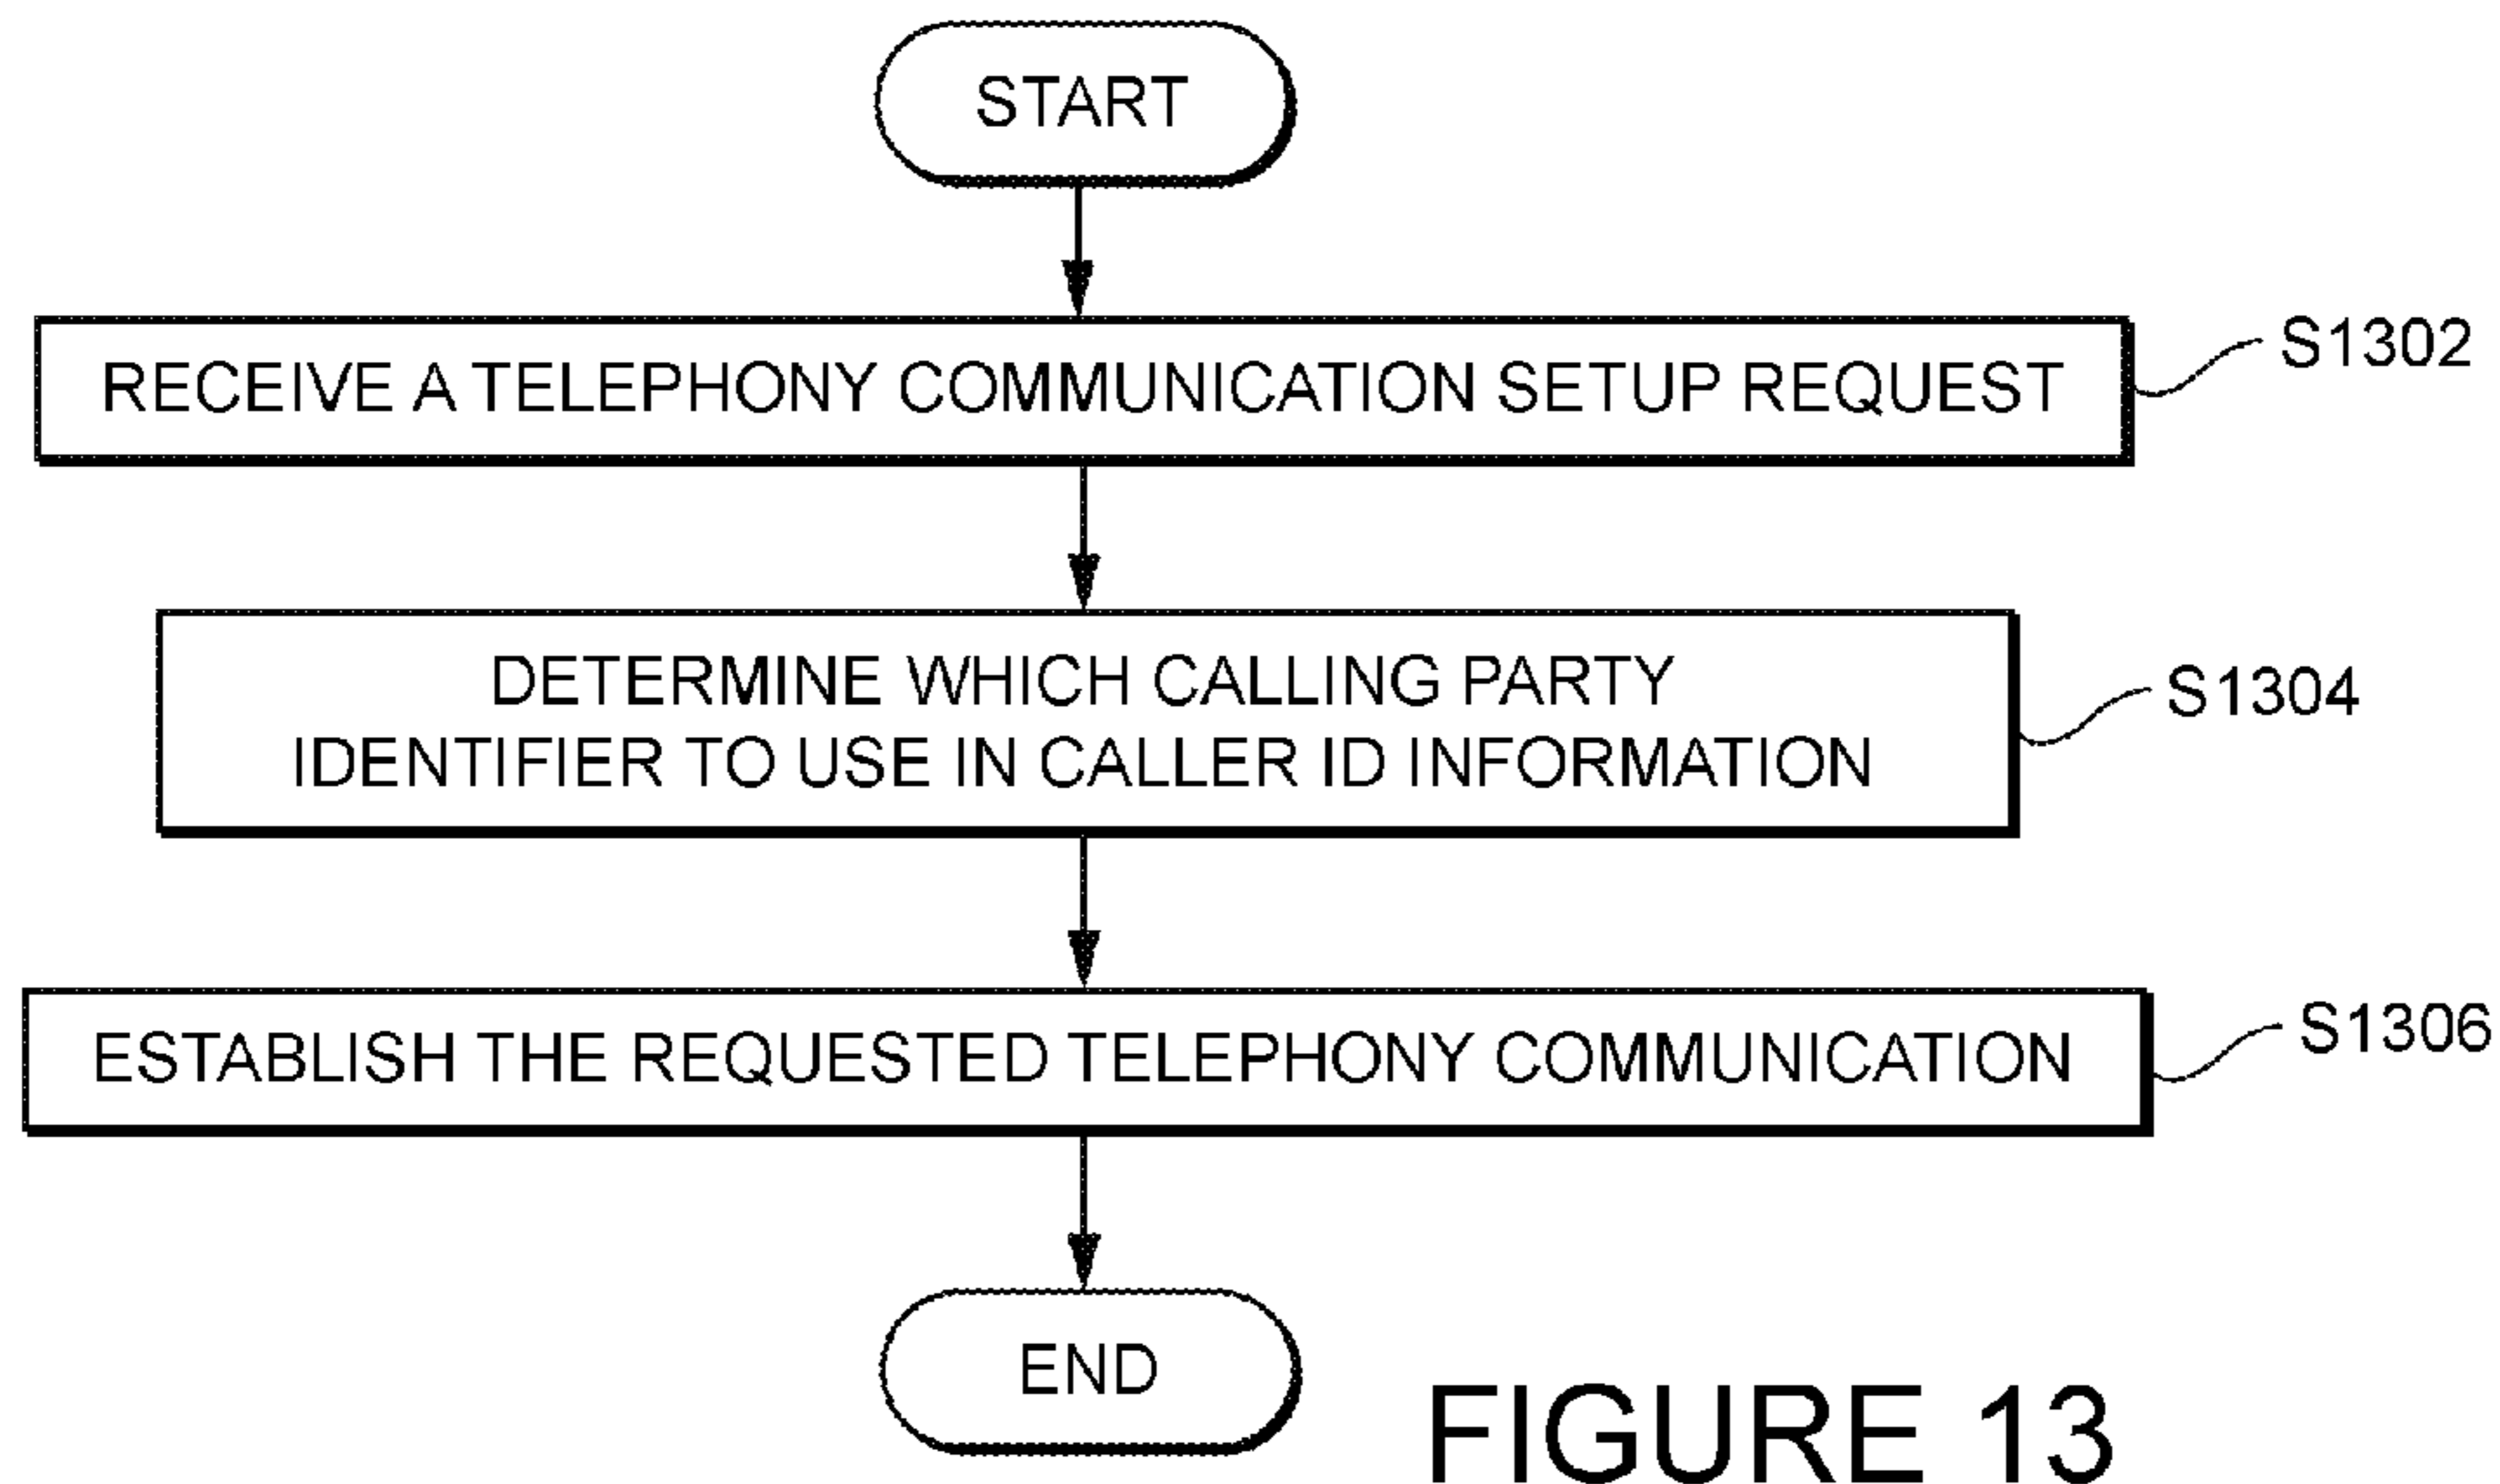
START

RECEIVE A TELEPHONY COMMUNICATION SETUP REQUEST

S1302

DETERMINE WHICH CALLING PARTY IDENTIFIER TO USE IN CALLER ID INFORMATION

S1304

ESTABLISH THE REQUESTED TELEPHONY COMMUNICATION

S1306

END

FIGURE 13